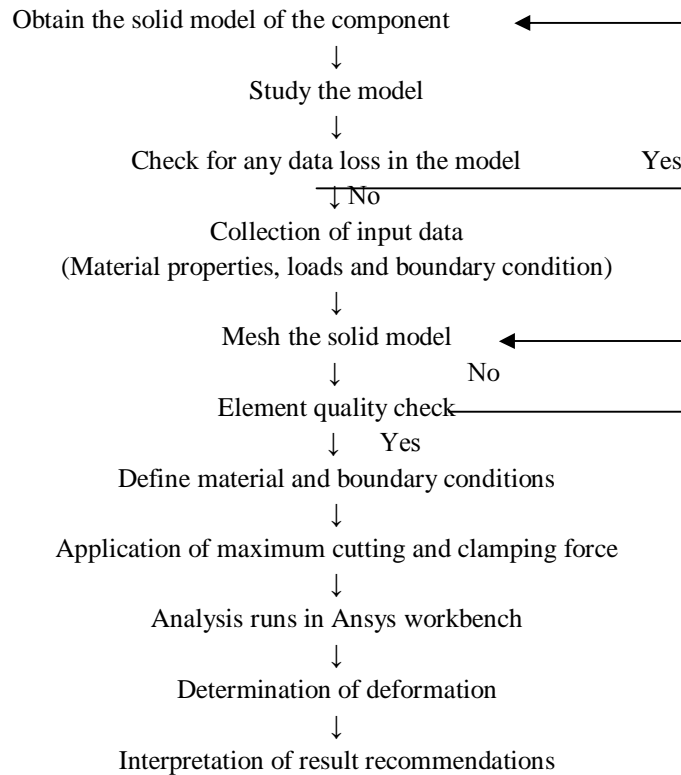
Obtain the solid model of the component

↓

Study the model

↓

Check for any data loss in the model Yes

↓ No

Collection of input data
(Material properties, loads and boundary condition)

↓

Mesh the solid model

↓ No

Element quality check

↓ Yes

Define material and boundary conditions

↓

Application of maximum cutting and clamping force

↓

Analysis runs in Ansys workbench

↓

Determination of deformation

↓

Interpretation of result recommendations